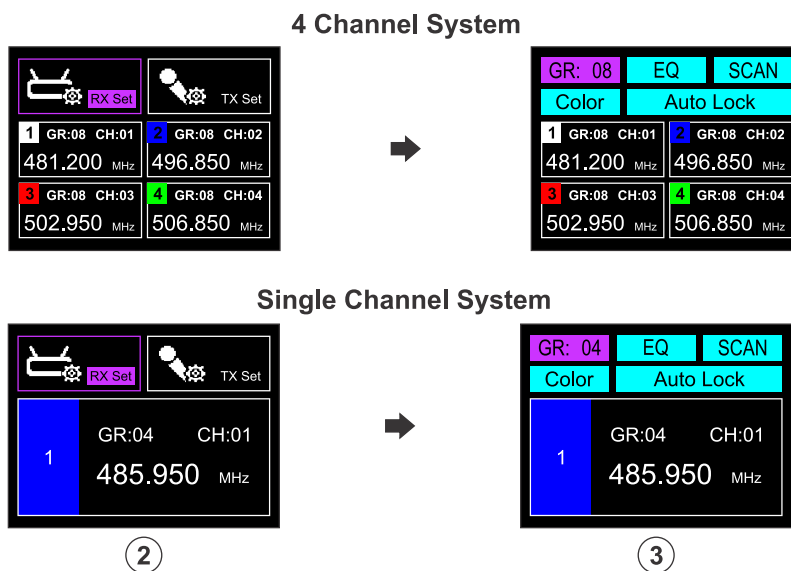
4 Channel System

RX Set

TX Set

1 GR:08 CH:01
481.200 MHz

2 GR:08 CH:02
496.850 MHz

3 GR:08 CH:03
502.950 MHz

4 GR:08 CH:04
506.850 MHz

GR: 08 EQ SCAN
Color Auto Lock

1 GR:08 CH:01
481.200 MHz

2 GR:08 CH:02
496.850 MHz

3 GR:08 CH:03
502.950 MHz

4 GR:08 CH:04
506.850 MHz

Single Channel System

RX Set

TX Set

1 GR:04 CH:01
485.950 MHz

GR: 04 EQ SCAN
Color Auto Lock

1 GR:04 CH:01
485.950 MHz

2

3